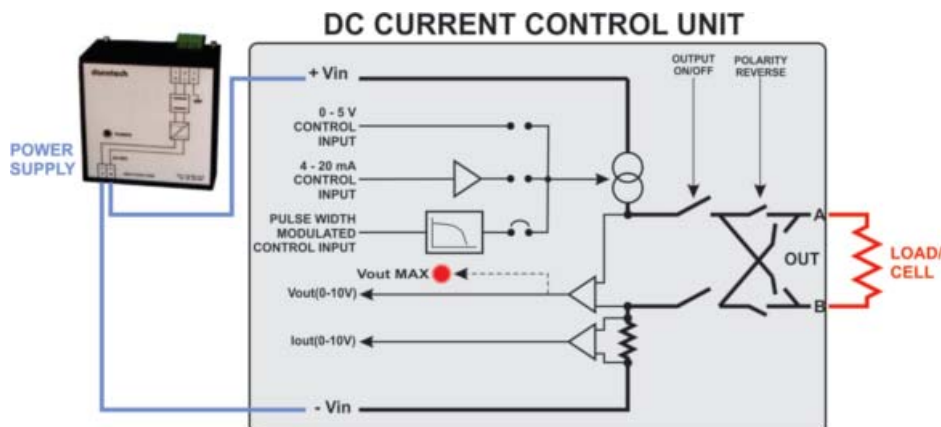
DC CURRENT CONTROL UNIT

POWER SUPPLY

+ Vin

0 - 5 V CONTROL INPUT

4 - 20 mA CONTROL INPUT

PULSE WIDTH MODULATED CONTROL INPUT

OUTPUT ON/OFF

POLARITY REVERSE

A

OUT

B

LOAD/ CELL

Vout MAX

Vout(0-10V)

Iout(0-10V)

- Vin